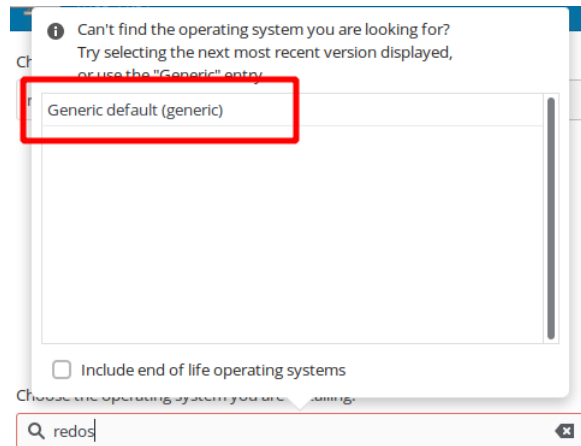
Can't find the operating system you are looking for? Try selecting the next most recent version displayed, or use the "Generic" entry.

Ch

Generic default (generic)

Include end of life operating systems

Choose the operating system you are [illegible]

redos